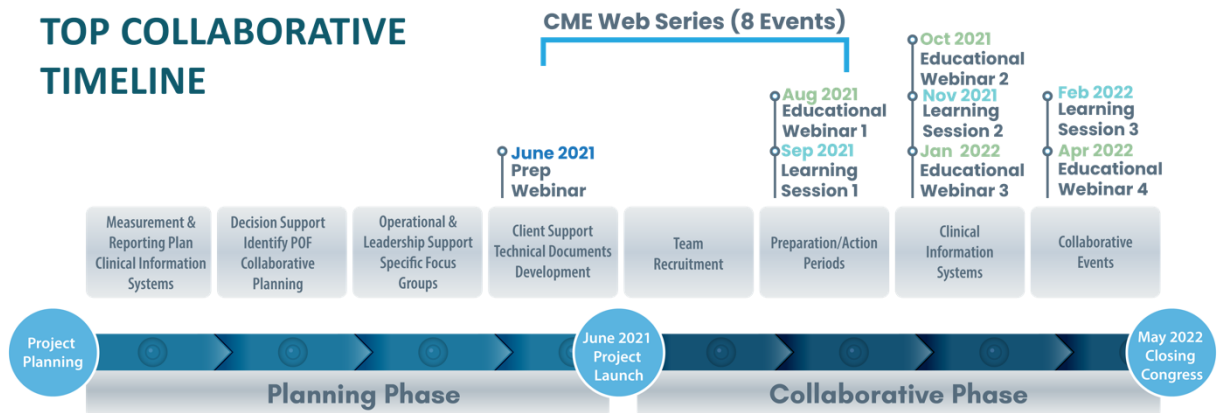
TOP COLLABORATIVE TIMELINE

CME Web Series (8 Events)

June 2021
Prep
Webinar

Aug 2021
Educational
Webinar 1

Sep 2021
Learning
Session 1

Oct 2021
Educational
Webinar 2

Nov 2021
Learning
Session 2

Jan 2022
Educational
Webinar 3

Feb 2022
Learning
Session 3

Apr 2022
Educational
Webinar 4

Measurement & Reporting Plan Clinical Information Systems

Decision Support Identify POF Collaborative Planning

Operational & Leadership Support Specific Focus Groups

Client Support Technical Documents Development

Team Recruitment

Preparation/Action Periods

Clinical Information Systems

Collaborative Events

Project Planning

June 2021 Project Launch

May 2022 Closing Congress

Planning Phase

Collaborative Phase